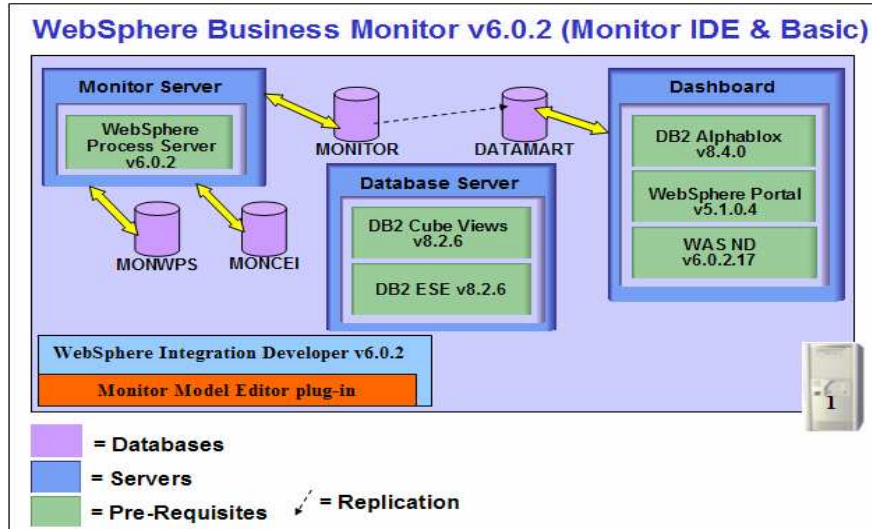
WebSphere Business Monitor v6.0.2 (Monitor IDE & Basic)

Monitor Server

WebSphere Process Server v6.0.2

MONITOR

DATAMART

Dashboard

DB2 Alphablox v8.4.0

WebSphere Portal v5.1.0.4

WAS ND v6.0.2.17

Database Server

DB2 Cube Views v8.2.6

DB2 ESE v8.2.6

MONWPS

MONCEI

WebSphere Integration Developer v6.0.2

Monitor Model Editor plug-in

1

= Databases

= Servers

= Pre-Requisites

= Replication